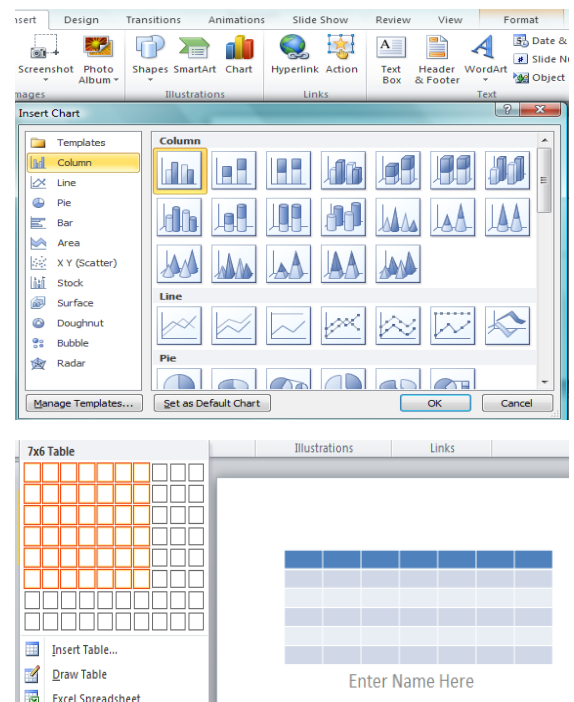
nsert Design Transitions Animations Slide Show Review View Format

Screenshot Photo Album Shapes SmartArt Chart Hyperlink Action Text Box Header & Footer WordArt Date & Slide N Object

mages Illustrations Links Text

Insert Chart

Templates
Column
Line
Pie
Bar
Area
X Y (Scatter)
Stock
Surface
Doughnut
Bubble
Radar

Column

Line

Pie

Manage Templates... Set as Default Chart OK Cancel

7x6 Table

Insert Table...
Draw Table
Excel Spreadsheet

Illustrations Links

Enter Name Here